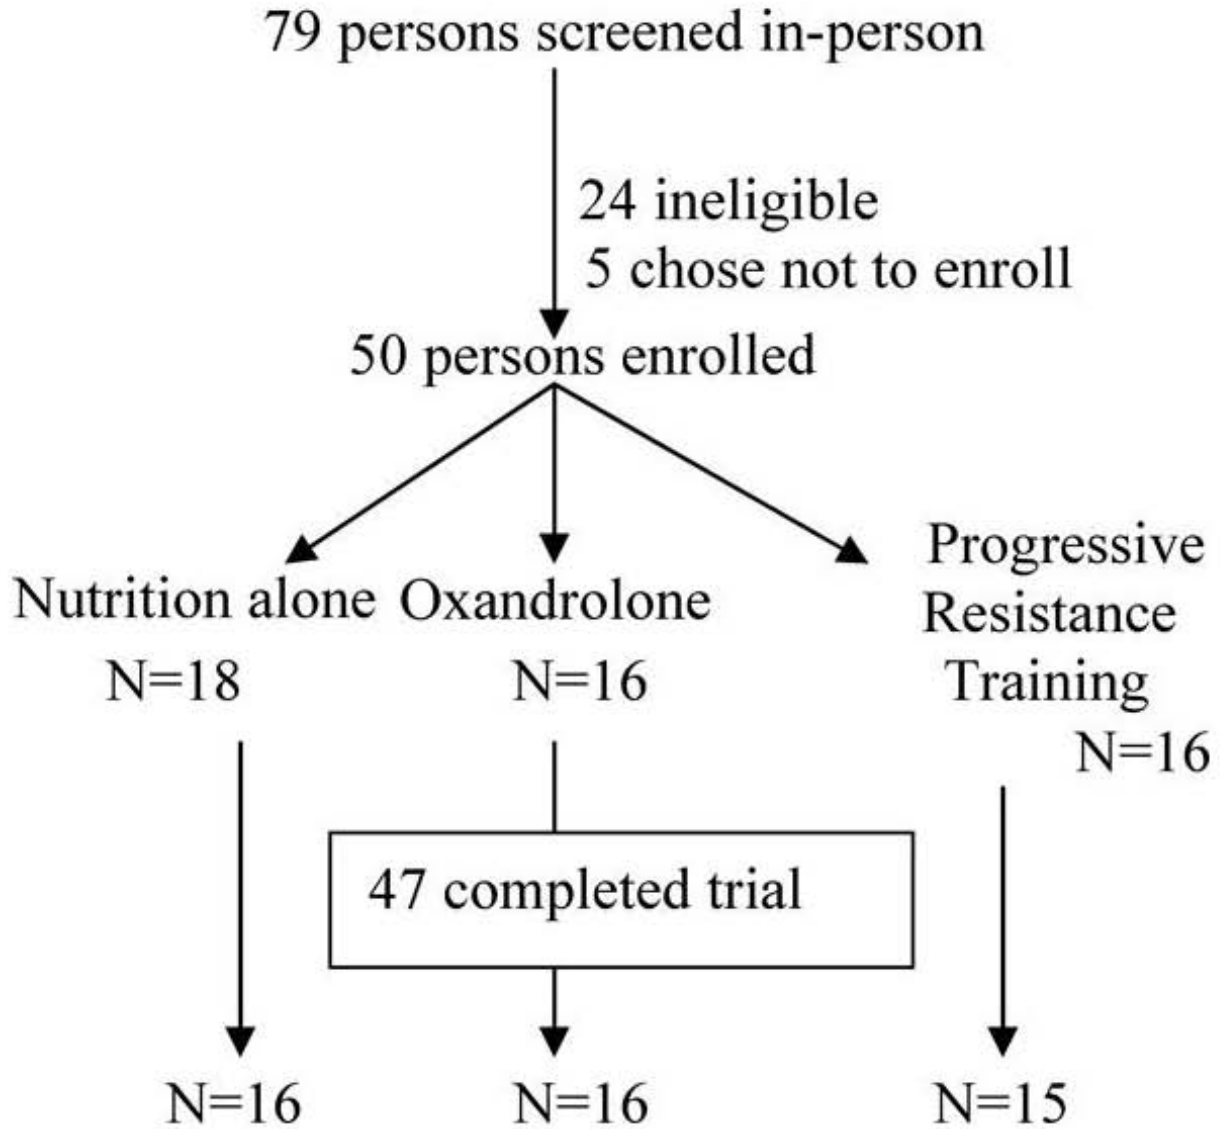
79 persons screened in-person

24 ineligible
5 chose not to enroll

50 persons enrolled

Nutrition alone
N=18

Oxandrolone
N=16

Progressive Resistance Training
N=16

47 completed trial

N=16

N=16

N=15